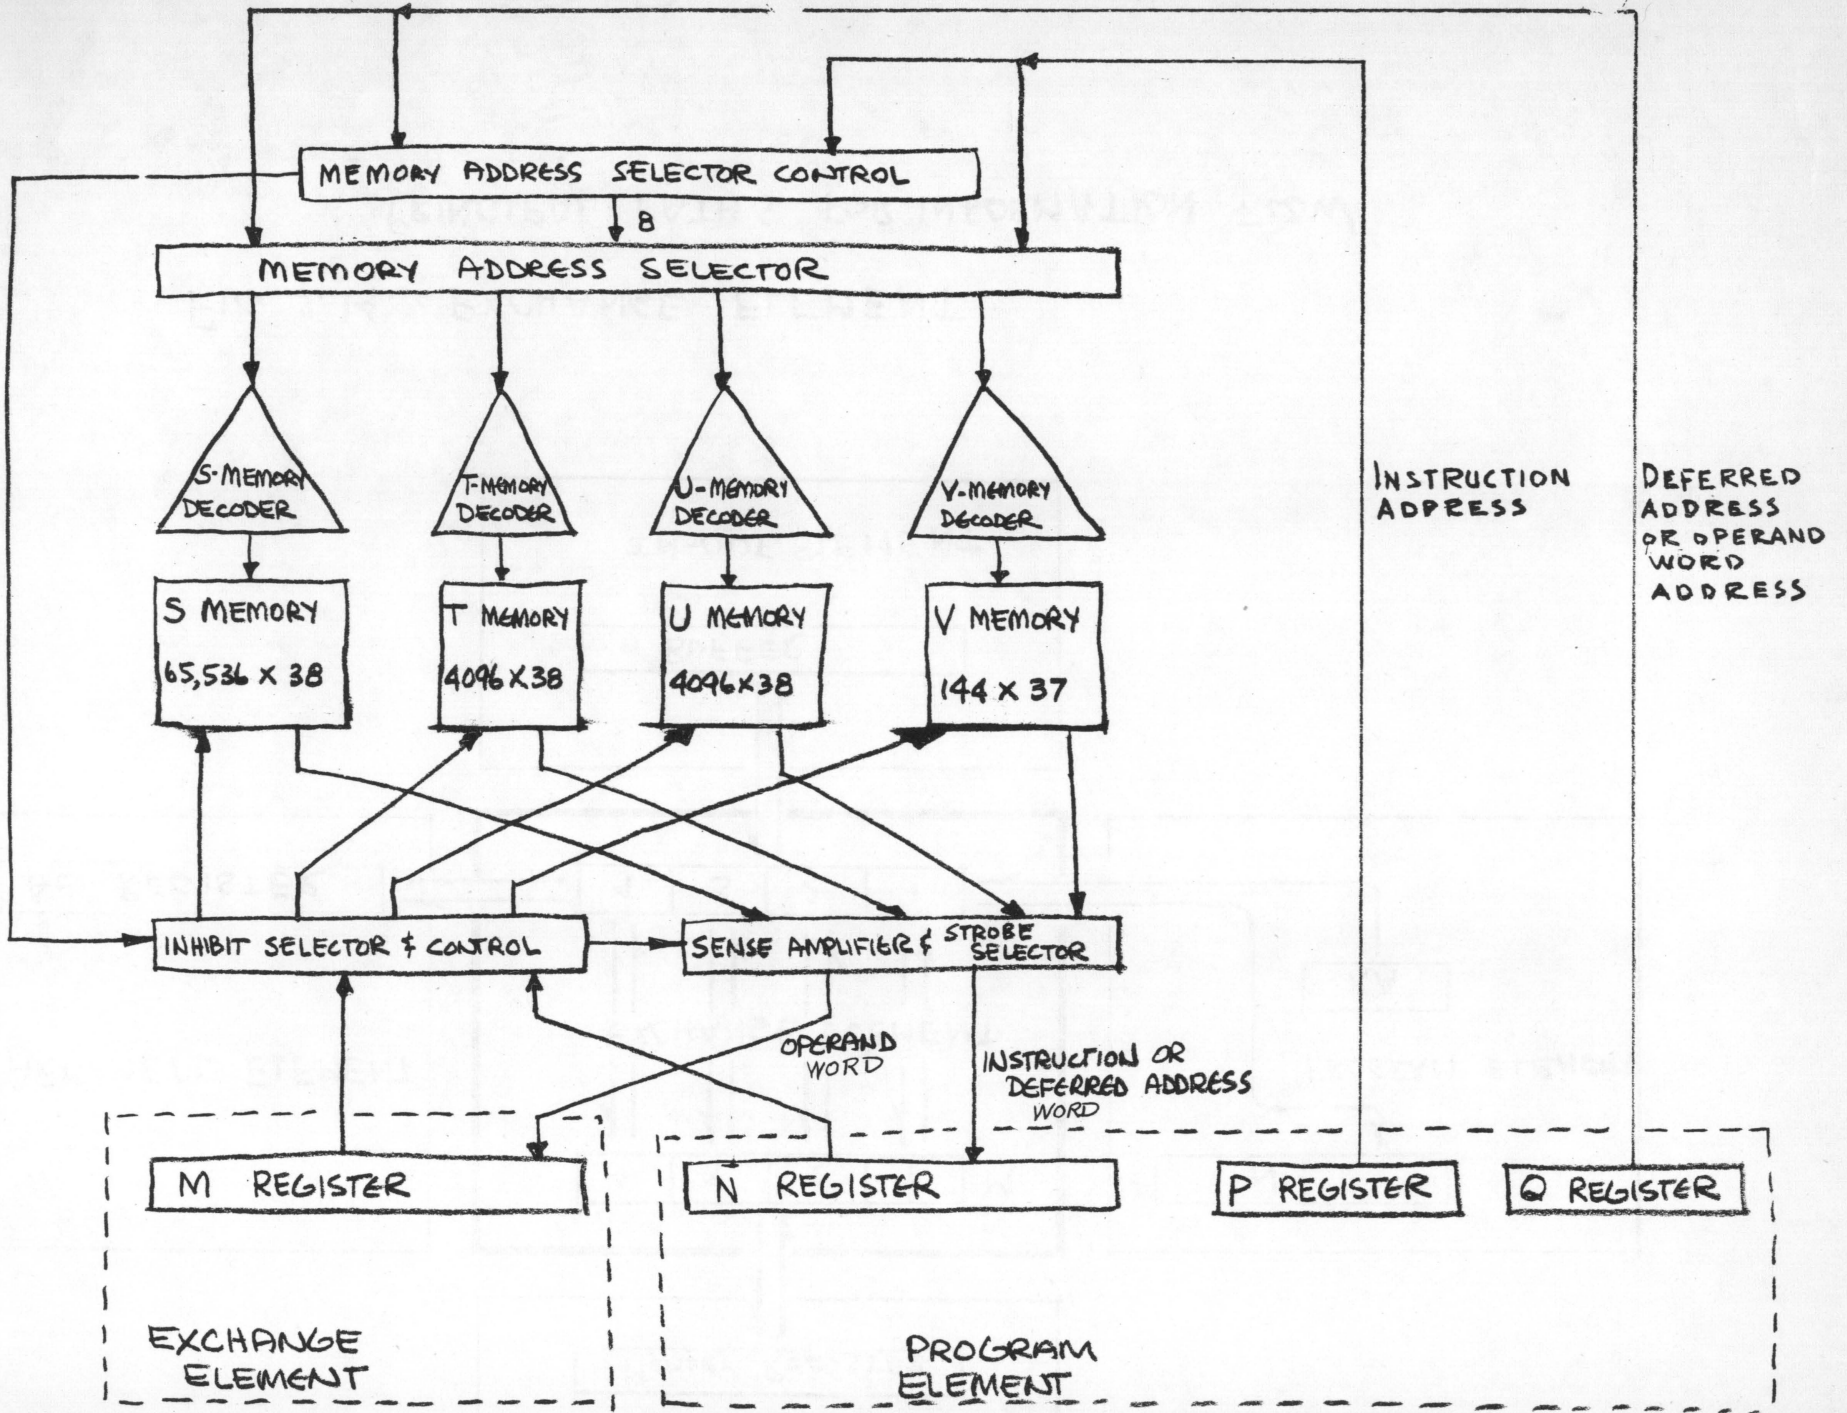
MEMORY ADDRESS SELECTOR CONTROL

8

MEMORY ADDRESS SELECTOR

S-MEMORY DECODER

T-MEMORY DECODER

U-MEMORY DECODER

V-MEMORY DECODER

S MEMORY 65,536 X 38

T MEMORY 4096 X 38

U MEMORY 4096 X 38

V MEMORY 144 X 37

INSTRUCTION ADDRESS

DEFERRED ADDRESS OR OPERAND WORD ADDRESS

INHIBIT SELECTOR & CONTROL

SENSE AMPLIFIER & STROBE SELECTOR

OPERAND WORD

INSTRUCTION OR DEFERRED ADDRESS WORD

M REGISTER

N REGISTER

P REGISTER

Q REGISTER

EXCHANGE ELEMENT

PROGRAM ELEMENT